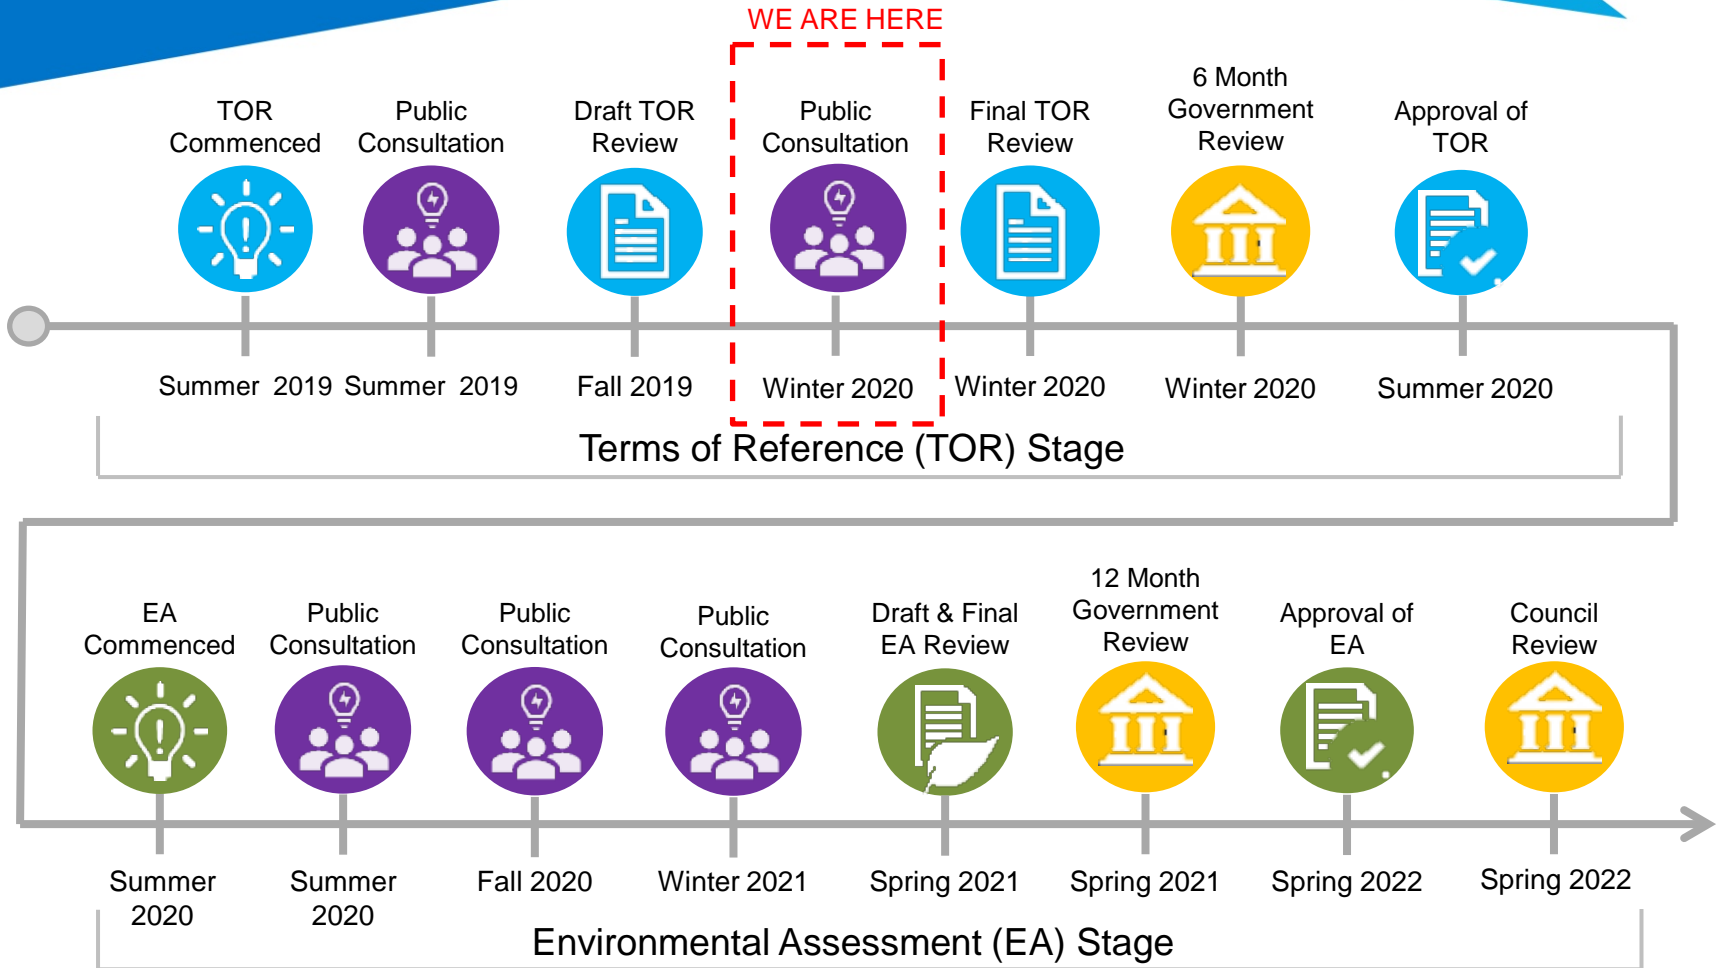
WE ARE HERE

TOR Commenced

Public Consultation

Draft TOR Review

Public Consultation

Final TOR Review

6 Month Government Review

Approval of TOR

Summer 2019

Summer 2019

Fall 2019

Winter 2020

Winter 2020

Winter 2020

Summer 2020

Terms of Reference (TOR) Stage

EA Commenced

Public Consultation

Public Consultation

Public Consultation

Draft & Final EA Review

12 Month Government Review

Approval of EA

Council Review

Summer 2020

Summer 2020

Fall 2020

Winter 2021

Spring 2021

Spring 2021

Spring 2022

Spring 2022

Environmental Assessment (EA) Stage